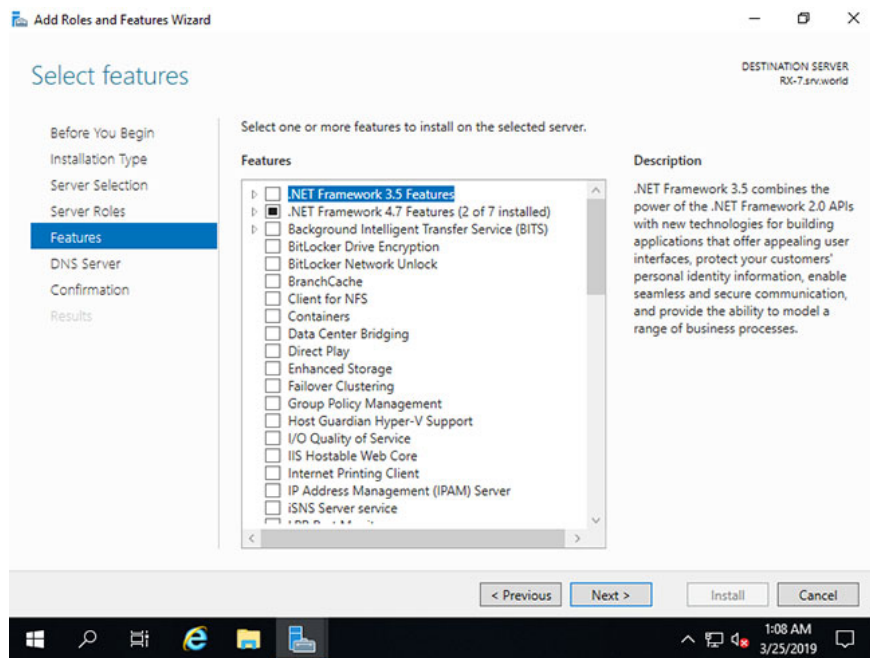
Add Roles and Features Wizard

Select features

DESTINATION SERVER
RX-7.srv.world

Before You Begin
Installation Type
Server Selection
Server Roles
Features
DNS Server
Confirmation
Results

Select one or more features to install on the selected server.

Features

.NET Framework 3.5 Features
.NET Framework 4.7 Features (2 of 7 installed)
Background Intelligent Transfer Service (BITS)
BitLocker Drive Encryption
BitLocker Network Unlock
BranchCache
Client for NFS
Containers
Data Center Bridging
Direct Play
Enhanced Storage
Failover Clustering
Group Policy Management
Host Guardian Hyper-V Support
I/O Quality of Service
IIS Hostable Web Core
Internet Printing Client
IP Address Management (IPAM) Server
iSNS Server service
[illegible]

Description

.NET Framework 3.5 combines the power of the .NET Framework 2.0 APIs with new technologies for building applications that offer appealing user interfaces, protect your customers' personal identity information, enable seamless and secure communication, and provide the ability to model a range of business processes.

< Previous
Next >
Install
Cancel

1:08 AM
3/25/2019